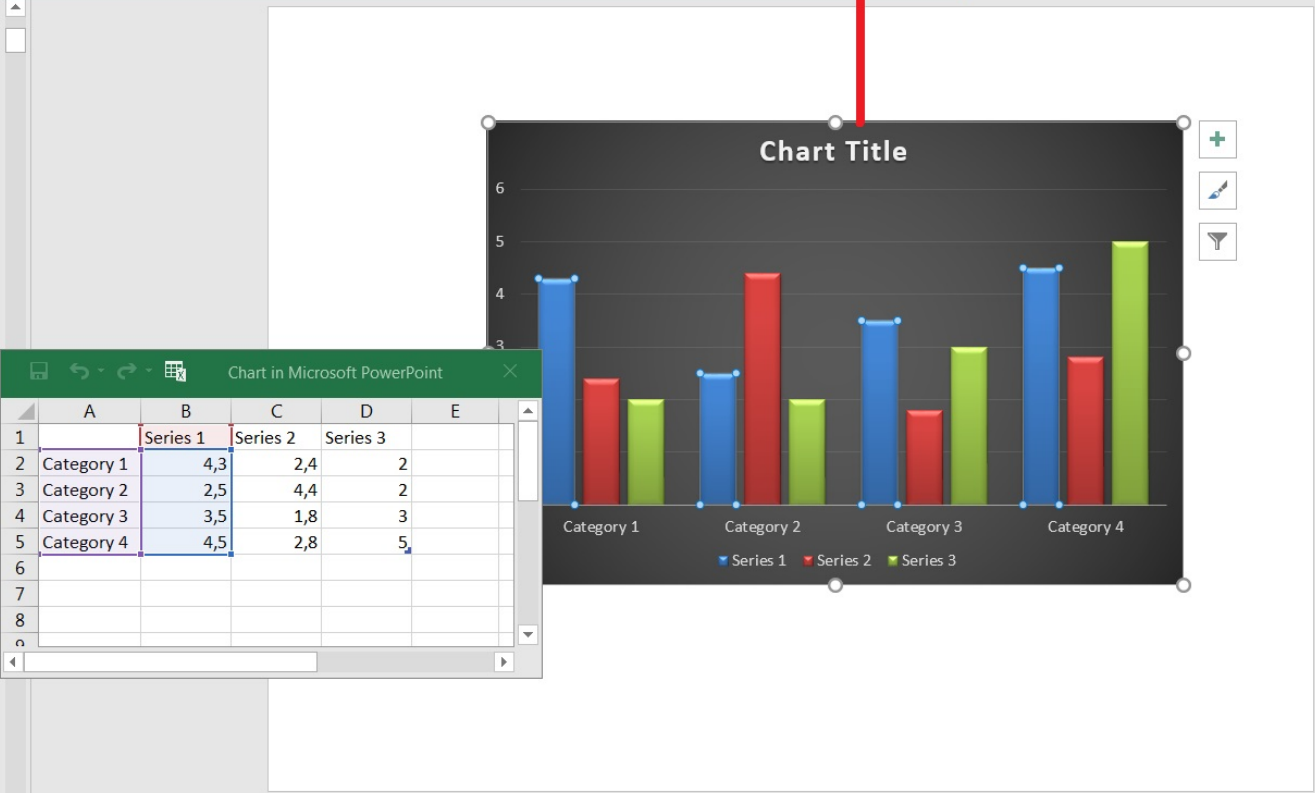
Chart Title

6
5
4
3

Category 1
Category 2
Category 3
Category 4

Series 1
Series 2
Series 3

Chart in Microsoft PowerPoint

|   | A | B | C | D | E |
|---|---|---|---|---|---|
| 1 |  | Series 1 | Series 2 | Series 3 |  |
| 2 | Category 1 | 4,3 | 2,4 | 2 |  |
| 3 | Category 2 | 2,5 | 4,4 | 2 |  |
| 4 | Category 3 | 3,5 | 1,8 | 3 |  |
| 5 | Category 4 | 4,5 | 2,8 | 5 |  |
| 6 |  |  |  |  |  |
| 7 |  |  |  |  |  |
| 8 |  |  |  |  |  |
| 9 |  |  |  |  |  |